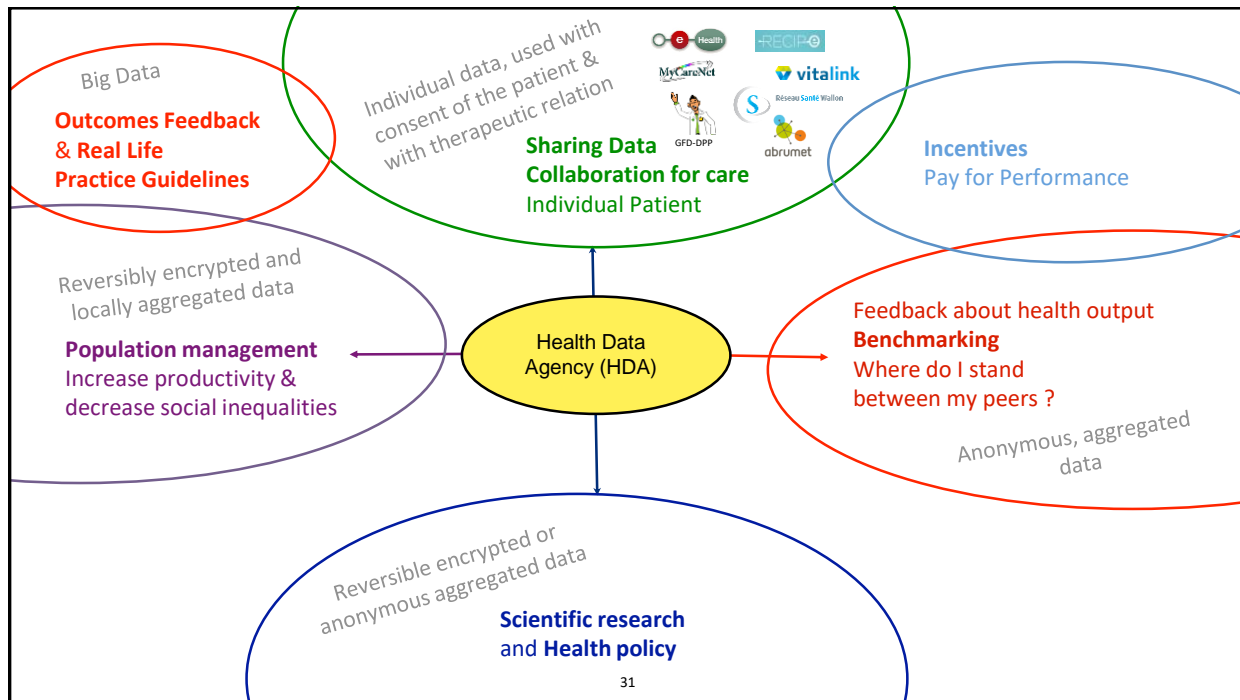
Big Data

Outcomes Feedback & Real Life Practice Guidelines

Individual data, used with consent of the patient & with therapeutic relation

e-Health

RECIP-e

MyCareNet

vitalink

GFD-DPP

Réseau Santé Wallon

abrumet

Sharing Data
Collaboration for care
Individual Patient

Incentives
Pay for Performance

Reversibly encrypted and locally aggregated data

Population management
Increase productivity & decrease social inequalities

Health Data Agency (HDA)

Feedback about health output
Benchmarking
Where do I stand between my peers ?

Anonymous, aggregated data

Reversible encrypted or anonymous aggregated data

Scientific research and Health policy

31